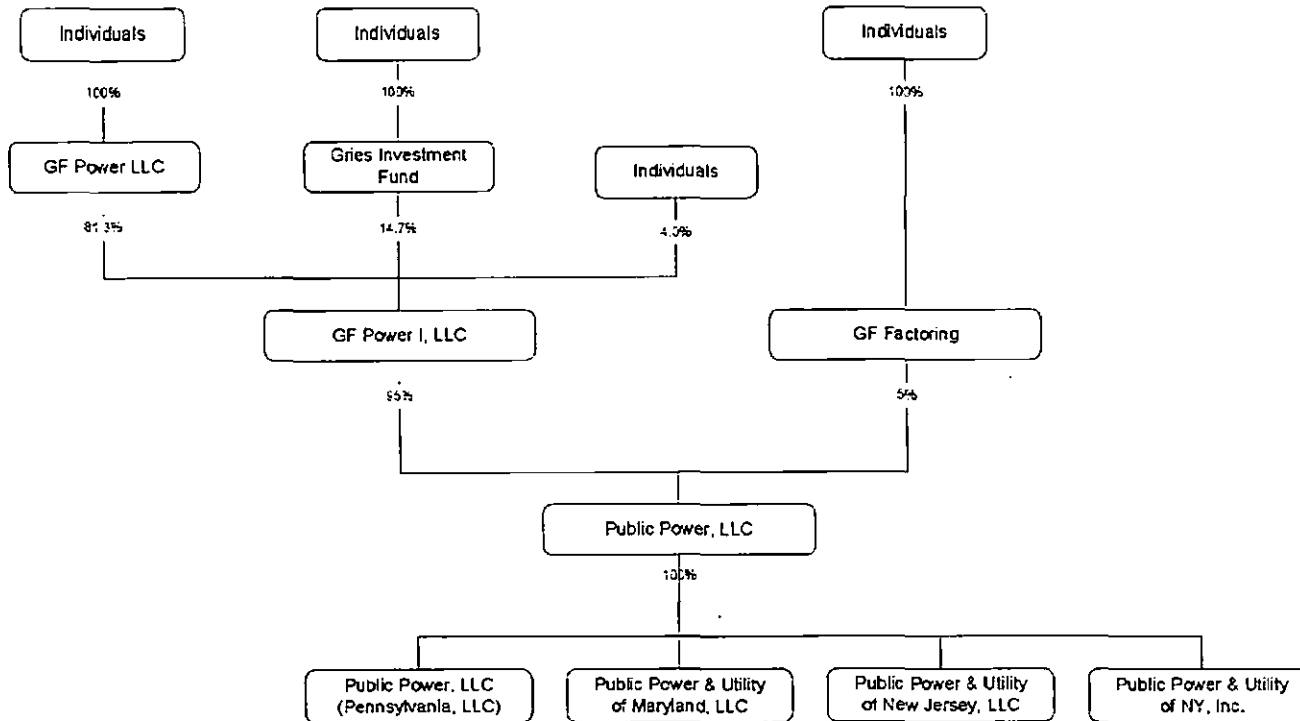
Individuals

100%

GF Power LLC

Individuals

100%

Gries Investment Fund

Individuals

100%

Individuals

81.3%

14.7%

4.0%

GF Power I, LLC

GF Factoring

95%

5%

Public Power, LLC

100%

Public Power, LLC (Pennsylvania, LLC)

Public Power & Utility of Maryland, LLC

Public Power & Utility of New Jersey, LLC

Public Power & Utility of NY, Inc.